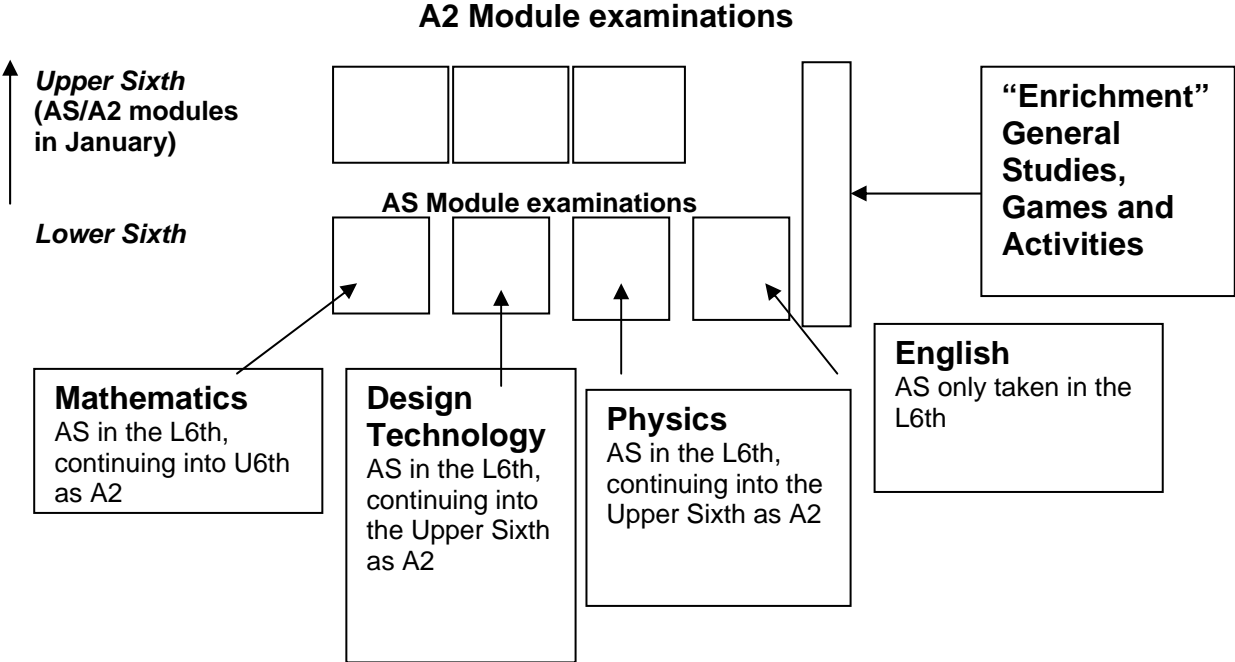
A2 Module examinations

Upper Sixth
(AS/A2 modules in January)

"Enrichment" General Studies, Games and Activities

AS Module examinations

Lower Sixth

Mathematics
AS in the L6th, continuing into U6th as A2

Design Technology
AS in the L6th, continuing into the Upper Sixth as A2

Physics
AS in the L6th, continuing into the Upper Sixth as A2

English
AS only taken in the L6th